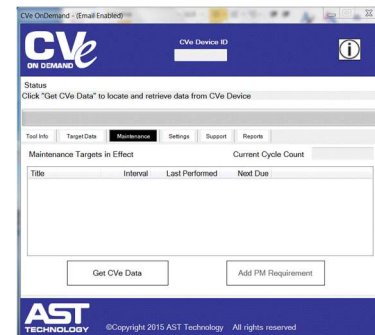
CVe OnDemand - (Email Enabled)

CVe ON DEMAND

CVe Device ID

i

Status
Click "Get CVe Data" to locate and retrieve data from CVe Device

Tool Info | Target Data | Maintenance | Settings | Support | Reports

Maintenance Targets in Effect

Current Cycle Count

| Title | Interval | Last Performed | Next Due |
|---|---|---|---|

Get CVe Data

Add PM Requirement

AST TECHNOLOGY

©Copyright 2015 AST Technology All rights reserved